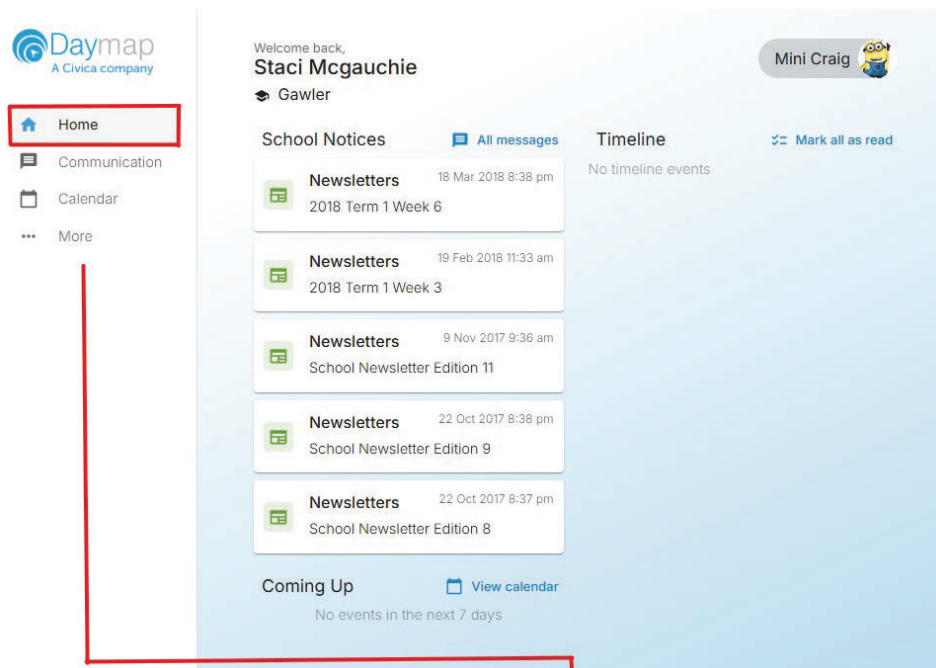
Daymap
A Civica company

Home
Communication
Calendar
More

Welcome back,
Staci Mcgauchie
Gawler

Mini Craig

School Notices
All messages

Newsletters 18 Mar 2018 8:38 pm
2018 Term 1 Week 6

Newsletters 19 Feb 2018 11:33 am
2018 Term 1 Week 3

Newsletters 9 Nov 2017 9:36 am
School Newsletter Edition 11

Newsletters 22 Oct 2017 8:38 pm
School Newsletter Edition 9

Newsletters 22 Oct 2017 8:37 pm
School Newsletter Edition 8

Coming Up
View calendar
No events in the next 7 days

Timeline
Mark all as read
No timeline events